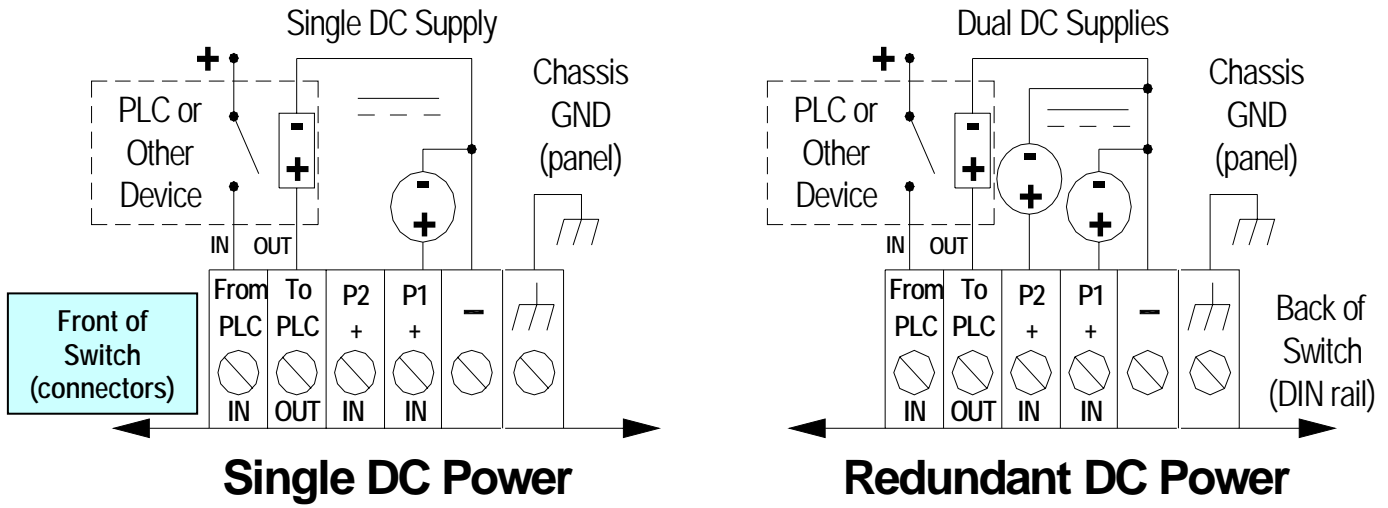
Single DC Supply

+

PLC or Other Device

-
+

-
+

Chassis GND (panel)

IN OUT

From PLC IN

To PLC OUT

P2 + IN

P1 + IN

–

Front of Switch (connectors)

Single DC Power

Dual DC Supplies

+

PLC or Other Device

-
+

-
+

-
+

Chassis GND (panel)

IN OUT

From PLC IN

To PLC OUT

P2 + IN

P1 + IN

–

Back of Switch (DIN rail)

Redundant DC Power